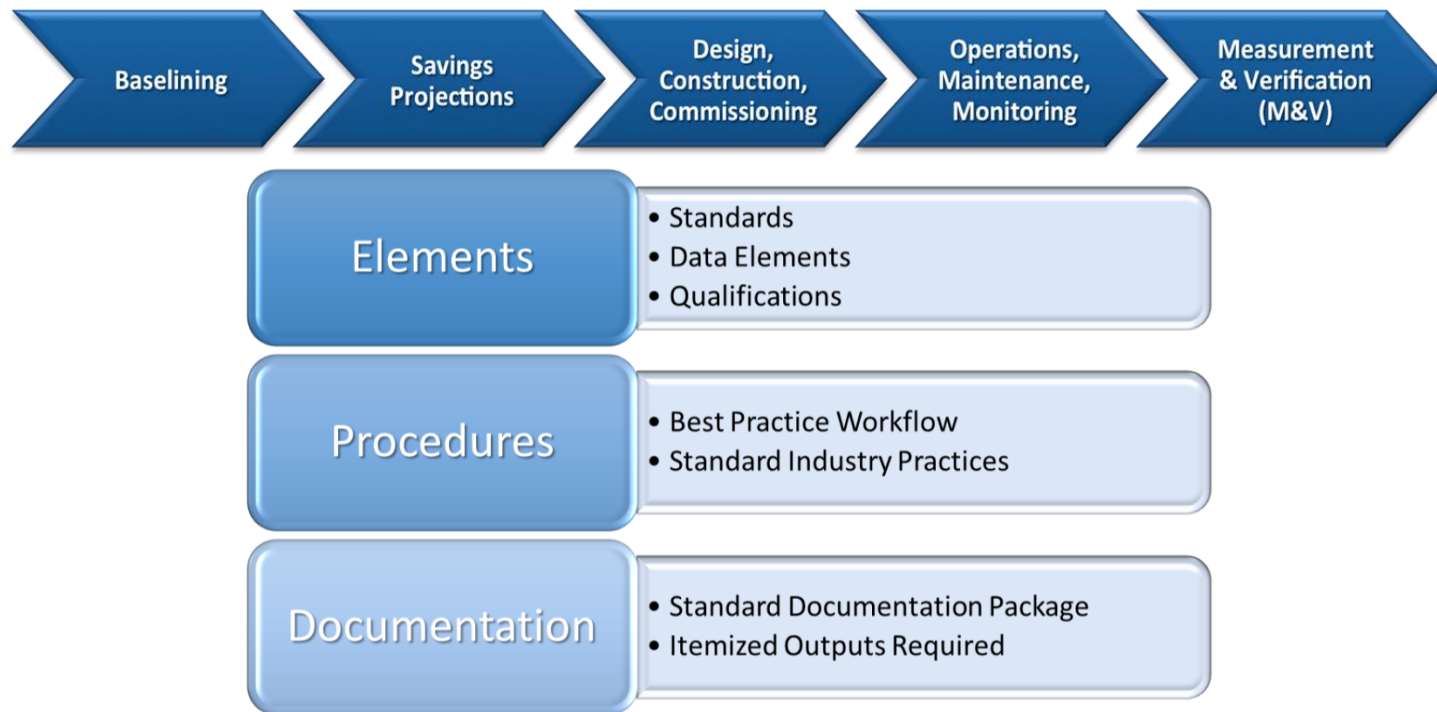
Baselining

Savings Projections

Design, Construction, Commissioning

Operations, Maintenance, Monitoring

Measurement & Verification (M&V)

Elements

• Standards
• Data Elements
• Qualifications

Procedures

• Best Practice Workflow
• Standard Industry Practices

Documentation

• Standard Documentation Package
• Itemized Outputs Required